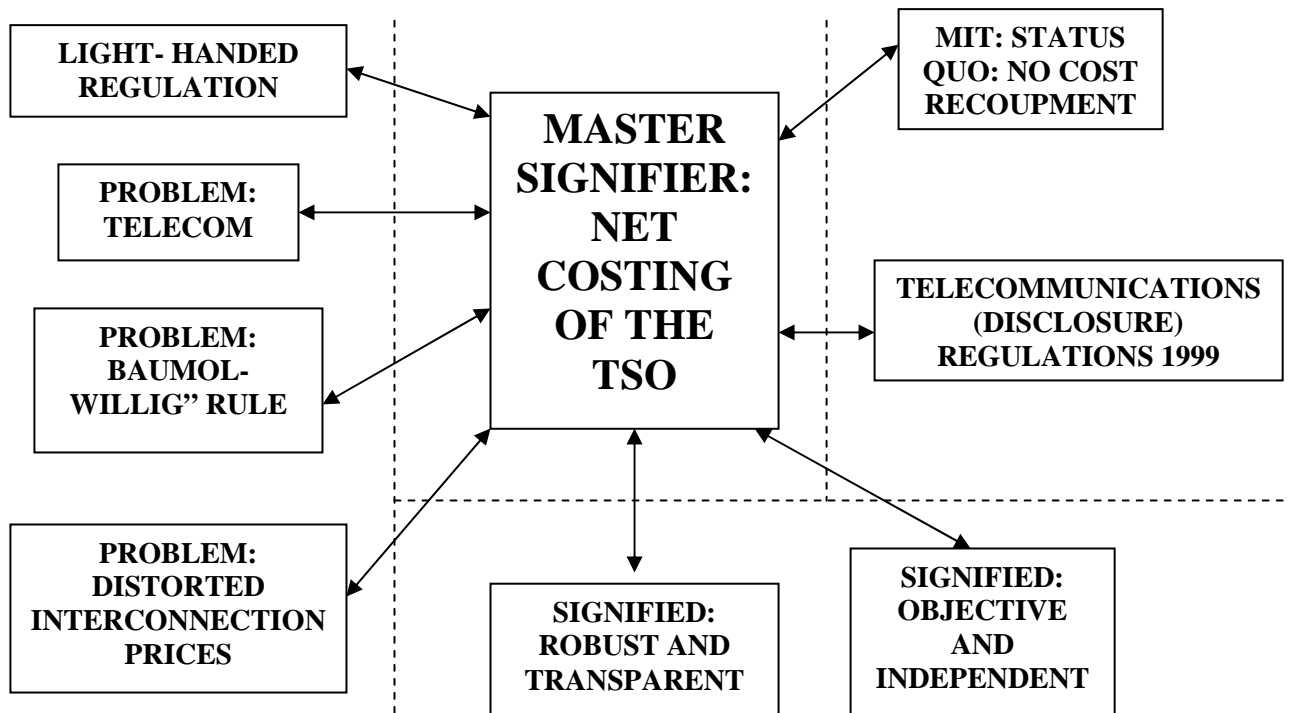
LIGHT- HANDED REGULATION

MASTER SIGNIFIER: NET COSTING OF THE TSO

MIT: STATUS QUO: NO COST RECOUPMENT

PROBLEM: TELECOM

TELECOMMUNICATIONS (DISCLOSURE) REGULATIONS 1999

PROBLEM: BAUMOL-WILLIG" RULE

PROBLEM: DISTORTED INTERCONNECTION PRICES

SIGNIFIED: ROBUST AND TRANSPARENT

SIGNIFIED: OBJECTIVE AND INDEPENDENT